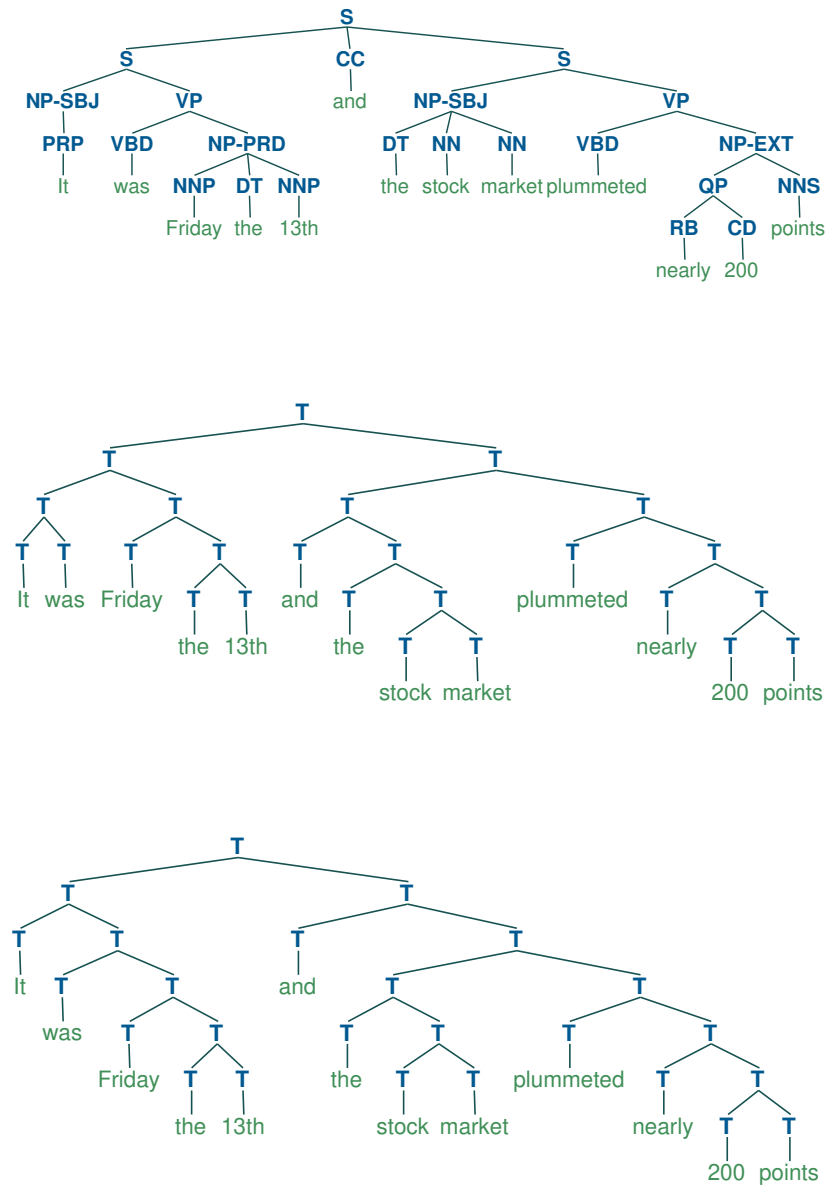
S

S CC S

NP-SBJ VP and NP-SBJ VP

PRP VBD NP-PRD DT NN NN VBD NP-EXT

It was NNP DT NNP the stock market plummeted QP NNS

Friday the 13th RB CD points

nearly 200

T

T T

T T T T

T T T T T T T T

It was Friday T T and T T plummeted T T

the 13th the T T nearly T T

stock market 200 points

T

T T

T T T T

It T T and T T

was T T T T T T

Friday T T the T T plummeted T T

the 13th stock market nearly T T

200 points